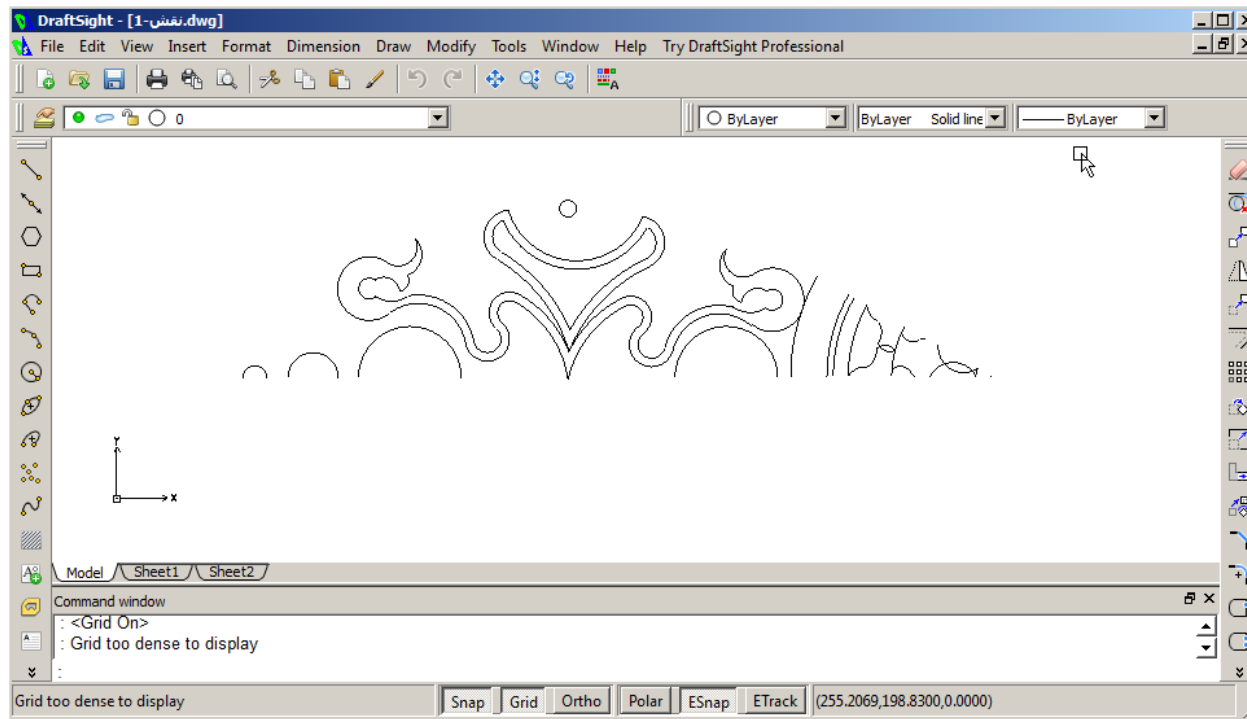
DraftSight - [نقش-1.dwg]

File Edit View Insert Format Dimension Draw Modify Tools Window Help Try DraftSight Professional

0

ByLayer

ByLayer Solid line

ByLayer

Y

X

Model

Sheet1

Sheet2

Command window

: <Grid On>

: Grid too dense to display

:

Grid too dense to display

Snap

Grid

Ortho

Polar

ESnap

ETrack

(255.2069,198.8300,0.0000)